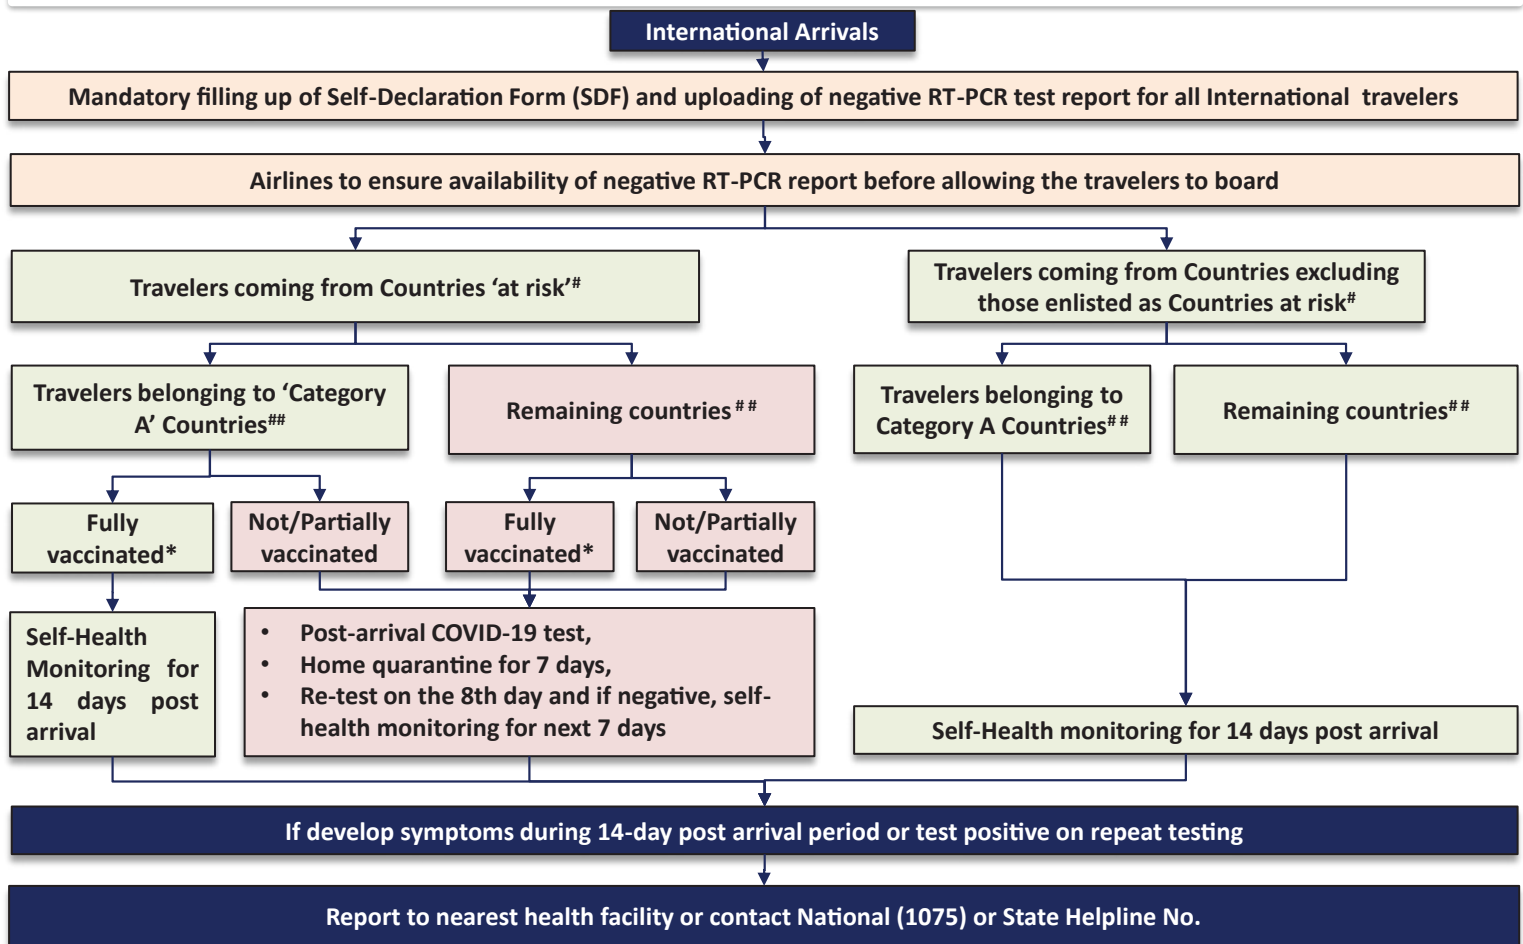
International Arrivals

Mandatory filling up of Self-Declaration Form (SDF) and uploading of negative RT-PCR test report for all International travelers

Airlines to ensure availability of negative RT-PCR report before allowing the travelers to board

Travelers coming from Countries 'at risk'#

Travelers coming from Countries excluding those enlisted as Countries at risk#

Travelers belonging to 'Category A' Countries##

Remaining countries##

Travelers belonging to Category A Countries##

Remaining countries##

Fully vaccinated*

Not/Partially vaccinated

Fully vaccinated*

Not/Partially vaccinated

Self-Health Monitoring for 14 days post arrival

- Post-arrival COVID-19 test,
- Home quarantine for 7 days,
- Re-test on the 8th day and if negative, self-health monitoring for next 7 days

Self-Health monitoring for 14 days post arrival

If develop symptoms during 14-day post arrival period or test positive on repeat testing

Report to nearest health facility or contact National (1075) or State Helpline No.